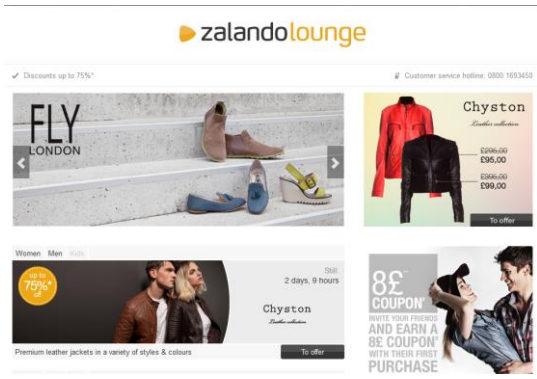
zalando lounge

✓ Discounts up to 75%*

Customer service hotline: 0800 1693450

FLY LONDON

Chyston
Leather collection

£296,00
£95,00

£396,00
£99,00

To offer

Women Men Kids

up to 75%* off

Still: 2 days, 9 hours

Chyston
Leather collection

Premium leather jackets in a variety of styles & colours

To offer

8£ COUPON*
INVITE YOUR FRIENDS AND EARN A 8£ COUPON* WITH THEIR FIRST PURCHASE